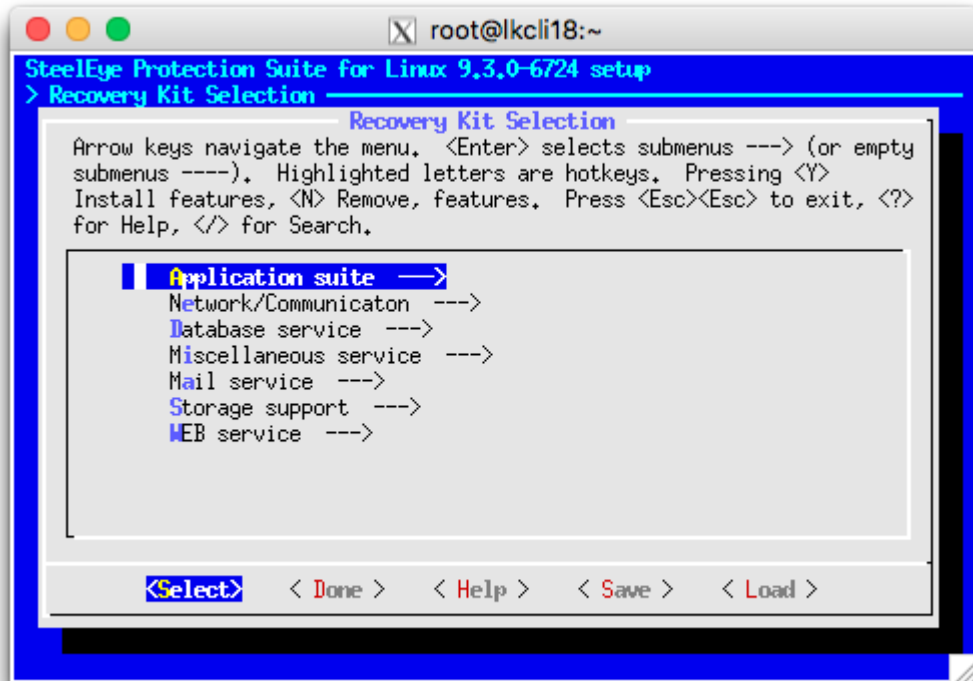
root@lkcli18:~

SteelEye Protection Suite for Linux 9.3.0-6724 setup
> Recovery Kit Selection

Recovery Kit Selection

Arrow keys navigate the menu. <Enter> selects submenus ---> (or empty submenus ----). Highlighted letters are hotkeys. Pressing <Y> Install features, <N> Remove, features. Press <Esc><Esc> to exit, <?> for Help, </> for Search.

Application suite --->
Network/Communicaton --->
Database service --->
Miscellaneous service --->
Mail service --->
Storage support --->
WEB service --->

<Select> < Done > < Help > < Save > < Load >